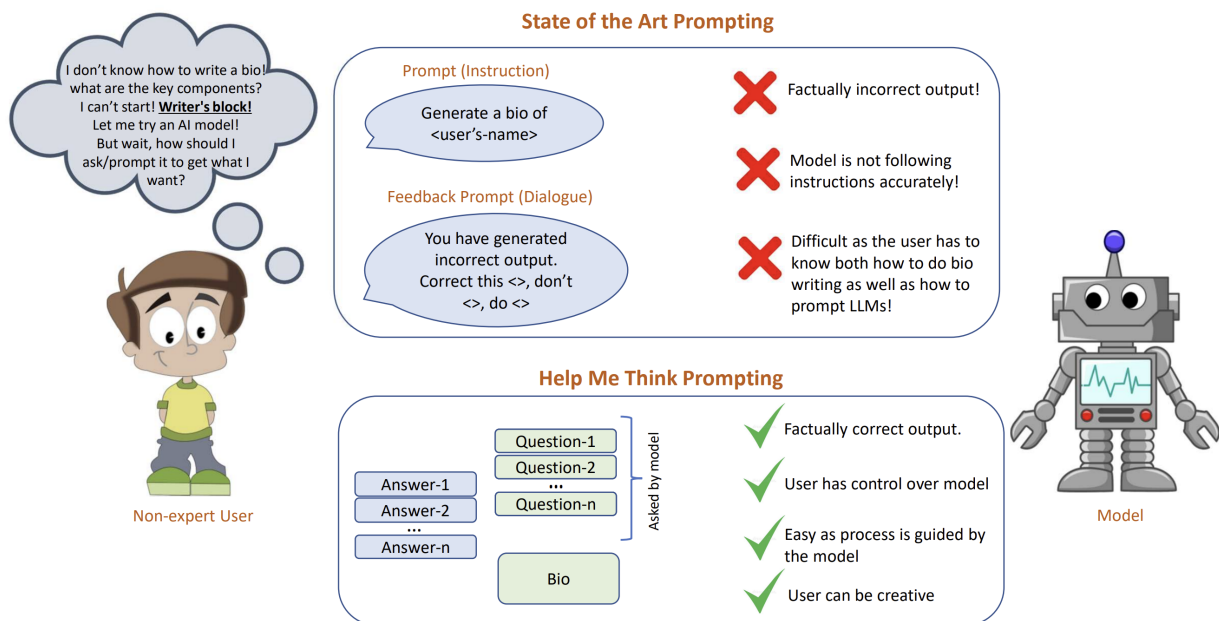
I don't know how to write a bio! what are the key components? I can't start! Writer's block! Let me try an AI model! But wait, how should I ask/prompt it to get what I want?

Non-expert User

State of the Art Prompting

Prompt (Instruction)

Generate a bio of <user's-name>

Feedback Prompt (Dialogue)

You have generated incorrect output. Correct this <>, don't <>, do <>

Factually incorrect output!

Model is not following instructions accurately!

Difficult as the user has to know both how to do bio writing as well as how to prompt LLMs!

Help Me Think Prompting

Answer-1
Answer-2
...
Answer-n

Question-1
Question-2
...
Question-n

Asked by model

Bio

Factually correct output.

User has control over model

Easy as process is guided by the model

User can be creative

Model